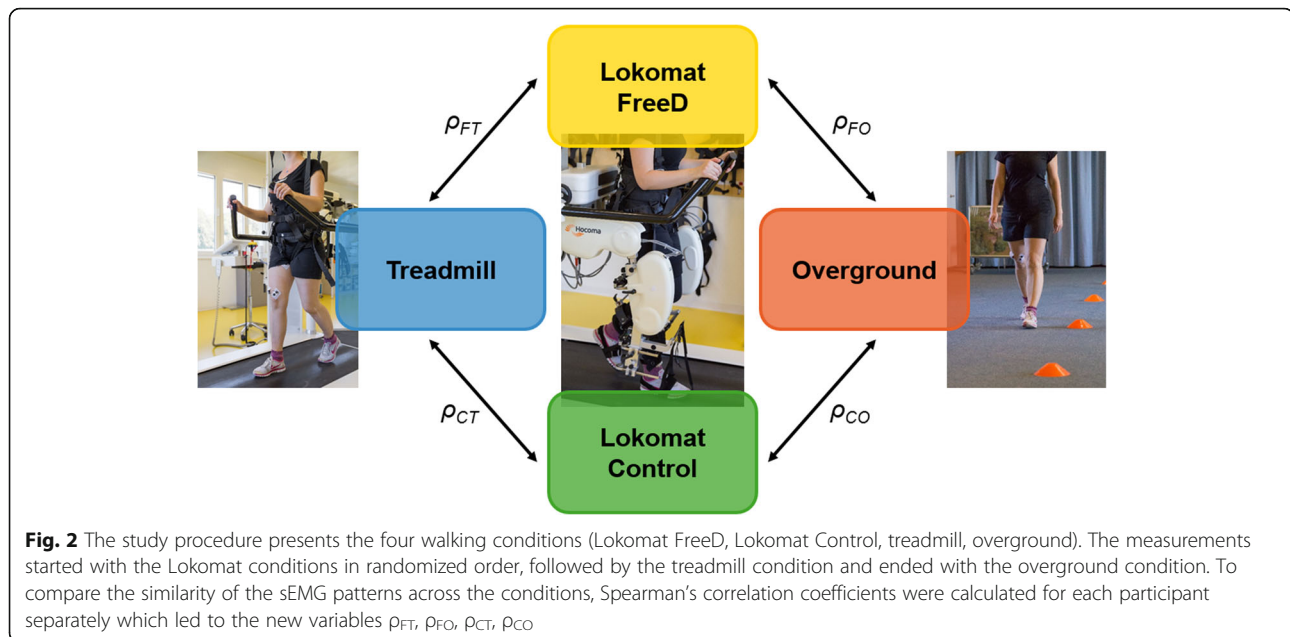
Lokomat FreeD

$\rho_{FT}$

$\rho_{FO}$

Hocoma

Treadmill

Overground

$\rho_{CT}$

$\rho_{CO}$

Lokomat Control

**Fig. 2** The study procedure presents the four walking conditions (Lokomat FreeD, Lokomat Control, treadmill, overground). The measurements started with the Lokomat conditions in randomized order, followed by the treadmill condition and ended with the overground condition. To compare the similarity of the sEMG patterns across the conditions, Spearman's correlation coefficients were calculated for each participant separately which led to the new variables $\rho_{FT}$, $\rho_{FO}$, $\rho_{CT}$, $\rho_{CO}$